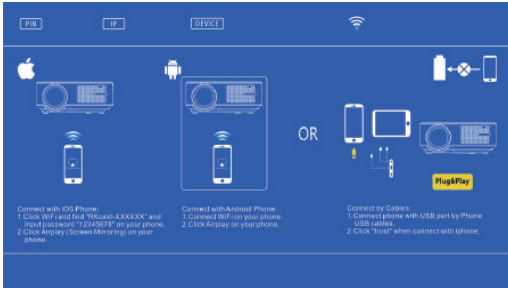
PIN IP DEVICE

OR

Connect with IOS Phone:
1.Click WiFi and find "RKcast-XXXXXX" and input password "12345678" on your phone.
2.Click Airplay (Screen Mirroring) on your phone.

Connect with Android Phone:
1.Connect WiFi on your phone.
2.Click Airplay on your phone.

Connect by Cables:
1.Connect phone with USB port by Phone USB cables.
2.Click "trust" when connect with Iphone.

Plug&Play